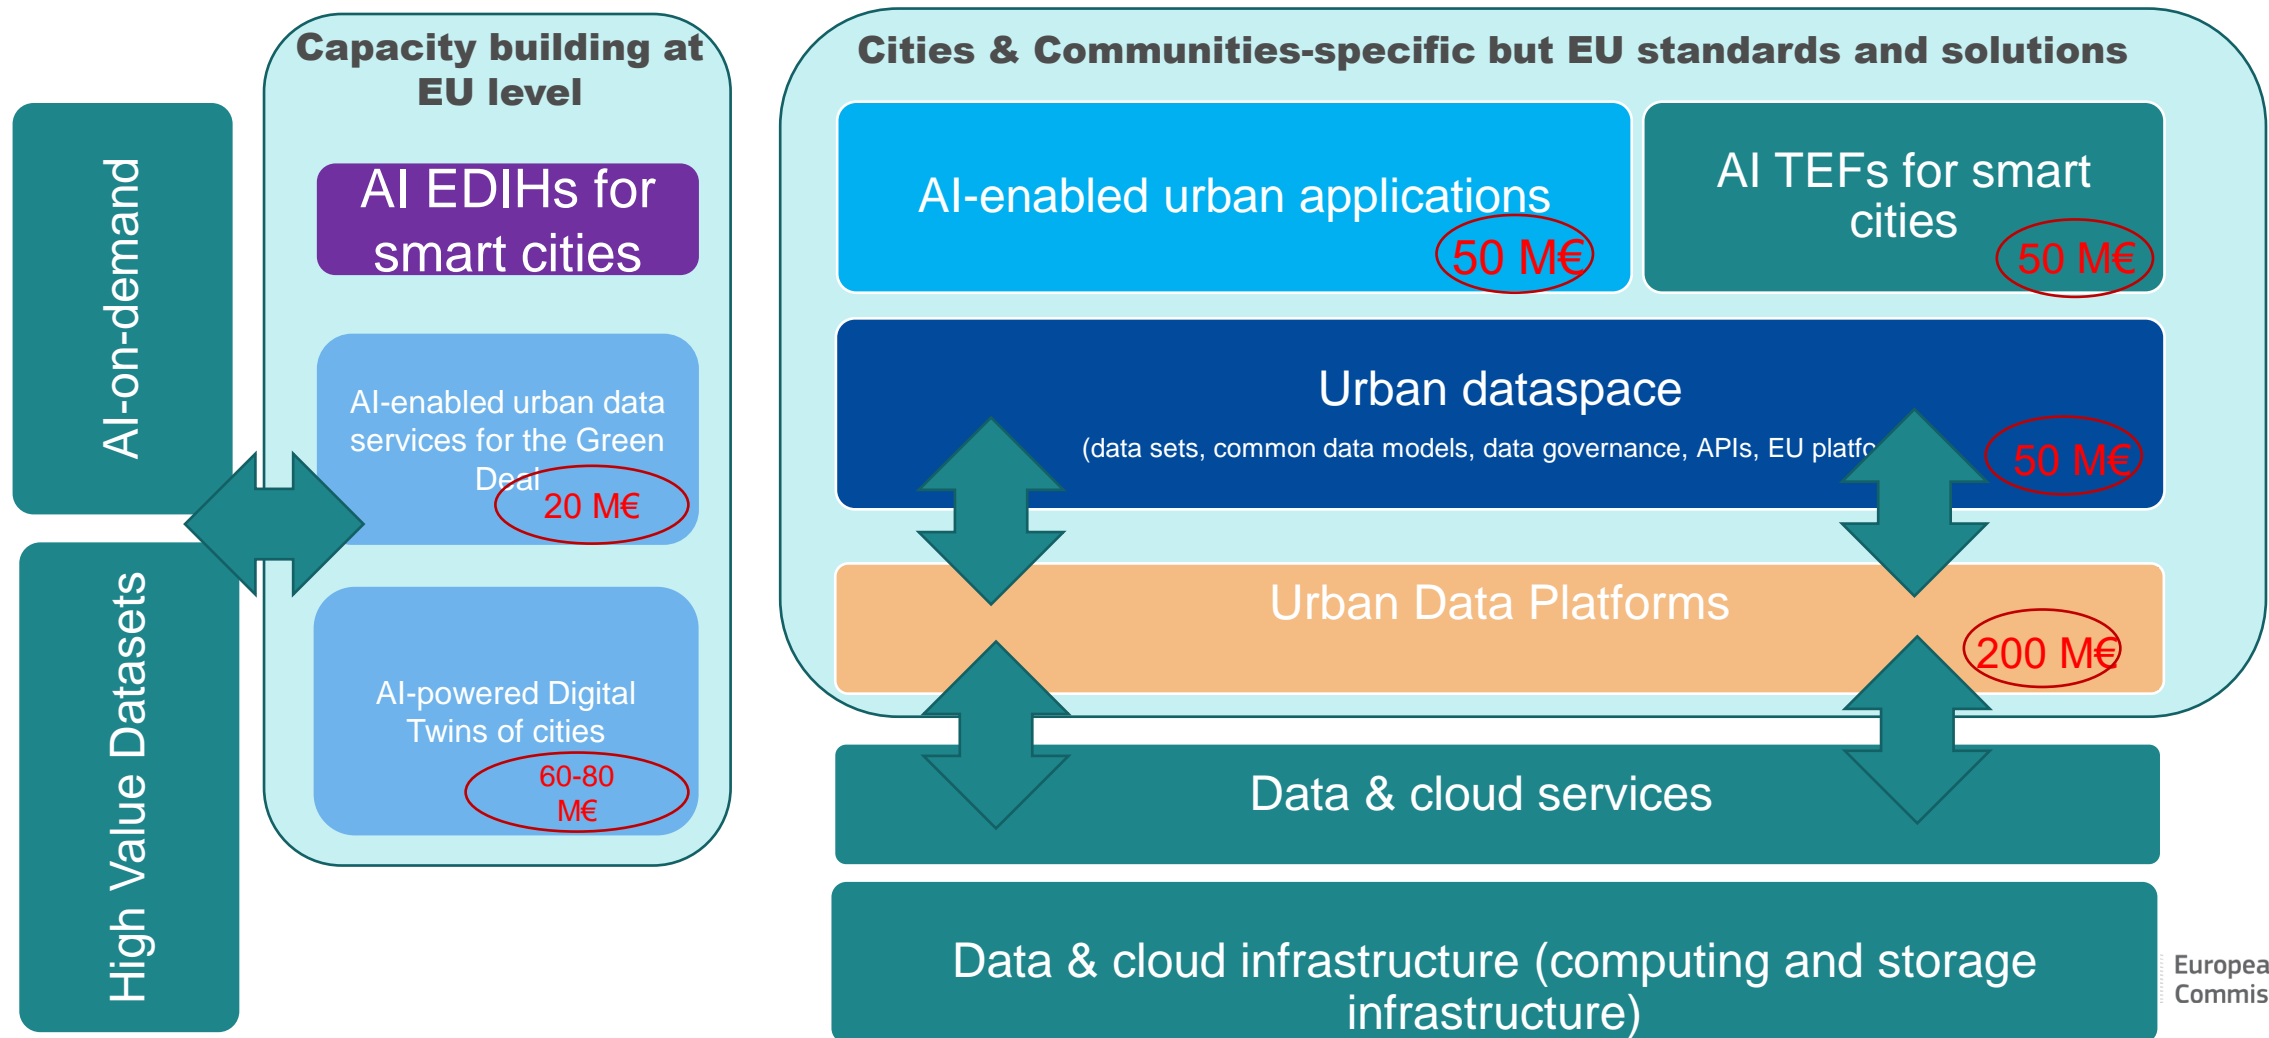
AI-on-demand

High Value Datasets

Capacity building at EU level

AI EDIHs for smart cities

AI-enabled urban data services for the Green Deal

20 M€

AI-powered Digital Twins of cities

60-80 M€

Cities & Communities-specific but EU standards and solutions

AI-enabled urban applications

50 M€

AI TEFs for smart cities

50 M€

Urban dataspace

(data sets, common data models, data governance, APIs, EU platfo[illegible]

50 M€

Urban Data Platforms

200 M€

Data & cloud services

Data & cloud infrastructure (computing and storage infrastructure)

Europea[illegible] Commis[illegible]